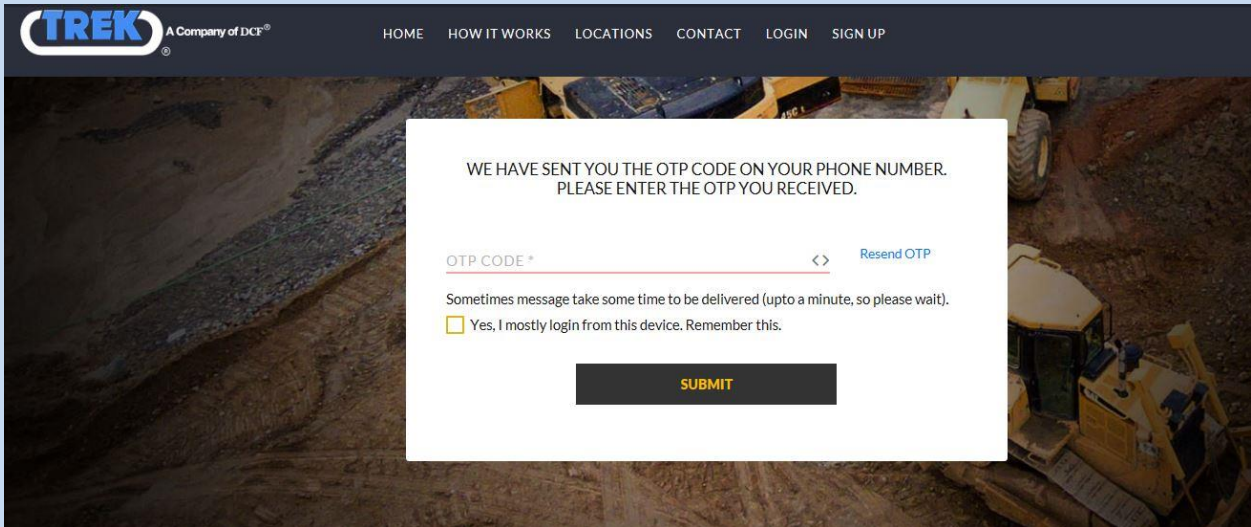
TREK ® A Company of DCF®

HOME HOW IT WORKS LOCATIONS CONTACT LOGIN SIGN UP

WE HAVE SENT YOU THE OTP CODE ON YOUR PHONE NUMBER. PLEASE ENTER THE OTP YOU RECEIVED.

OTP CODE *

Resend OTP

Sometimes message take some time to be delivered (upto a minute, so please wait).

Yes, I mostly login from this device. Remember this.

SUBMIT